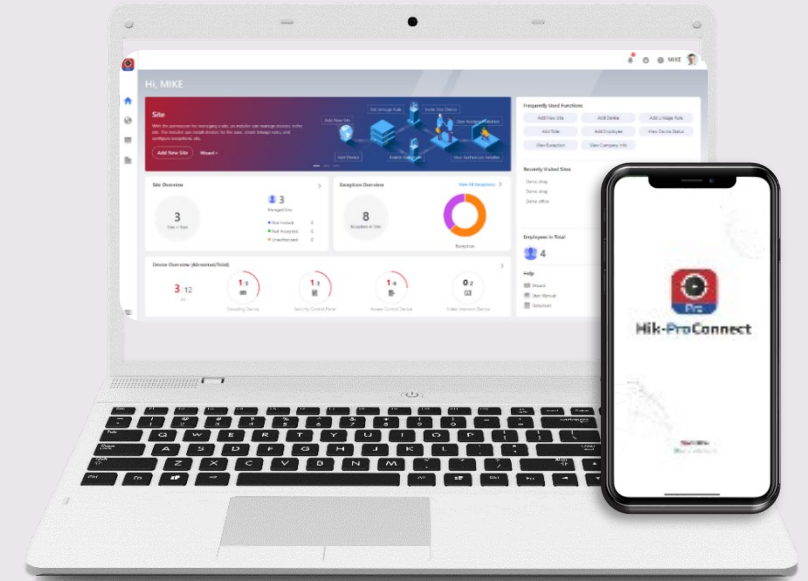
Hi, MIKE

MIKE

Site

Add New Site

Wizard

Add New Site

Set Linkage Rule

Invite Your Device

Site Overview

3

Exception Overview

View All Exceptions

8

Device Overview (Abnormal/Total)

3 / 12

Frequently Used Functions

Add New Site

Add Device

Add Linkage Rule

Add Role

Add Employee

View Device Status

View Exception

View Company Info

Recently Visited Sites

Employee in Total

4

Help

Hik-ProConnect

Pro